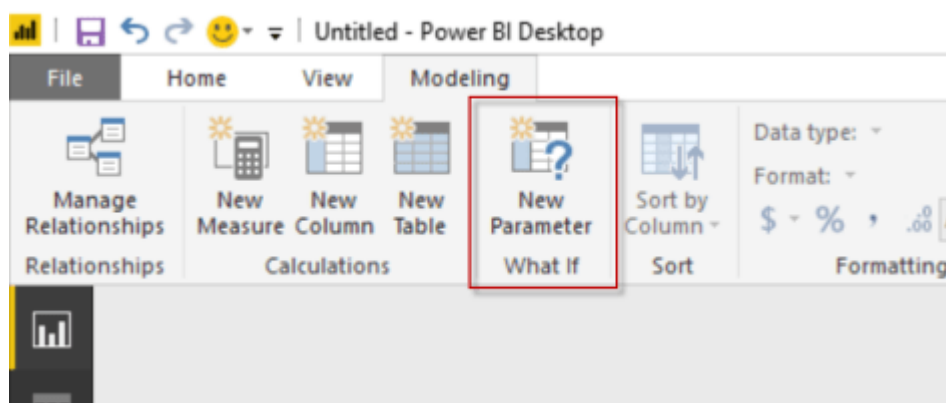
Untitled - Power BI Desktop

File Home View Modeling

Manage Relationships
Relationships

New Measure New Column New Table
Calculations

New Parameter
What If

Sort by Column
Sort

Data type:
Format:
$ % ,
Formatting